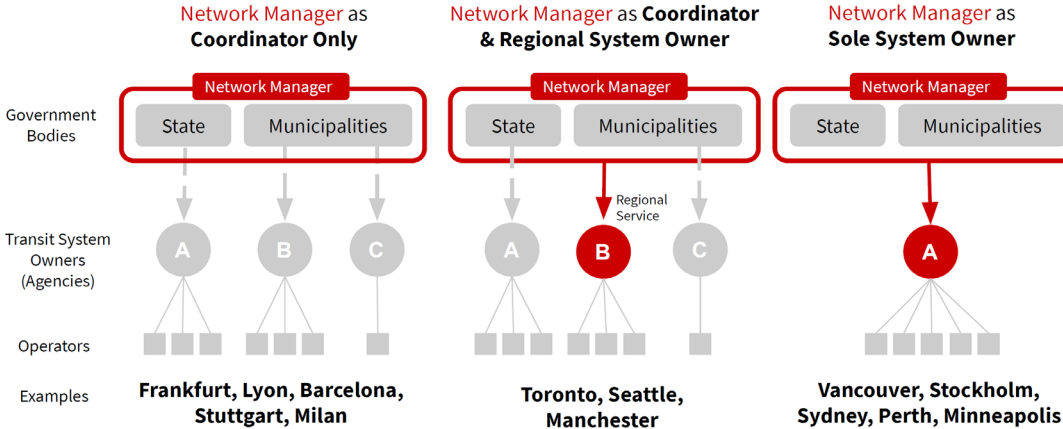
Network Manager as Coordinator Only

Network Manager as Coordinator & Regional System Owner

Network Manager as Sole System Owner

Government Bodies

Network Manager

State

Municipalities

Network Manager

State

Municipalities

Network Manager

State

Municipalities

Regional Service

Transit System Owners (Agencies)

A

B

C

A

B

C

A

Operators

Examples

Frankfurt, Lyon, Barcelona, Stuttgart, Milan

Toronto, Seattle, Manchester

Vancouver, Stockholm, Sydney, Perth, Minneapolis